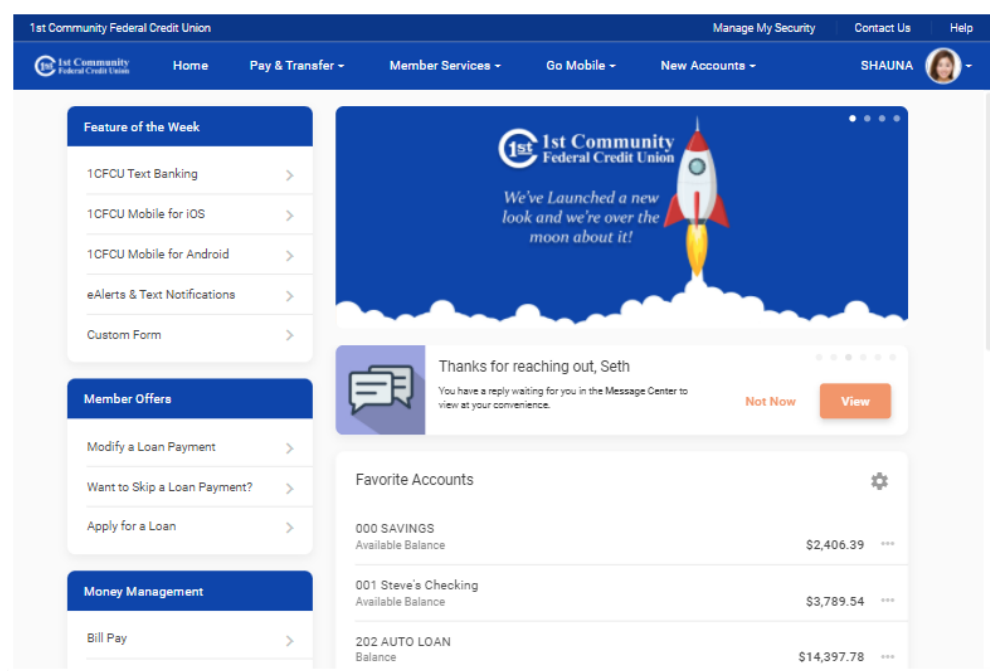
1st Community Federal Credit Union

Manage My Security | Contact Us | Help

1st Community Federal Credit Union

Home | Pay & Transfer | Member Services | Go Mobile | New Accounts | SHAUNA

Feature of the Week

1CFCU Text Banking

1CFCU Mobile for iOS

1CFCU Mobile for Android

eAlerts & Text Notifications

Custom Form

Member Offers

Modify a Loan Payment

Want to Skip a Loan Payment?

Apply for a Loan

Money Management

Bill Pay

1st Community Federal Credit Union

We've Launched a new look and we're over the moon about it!

Thanks for reaching out, Seth

You have a reply waiting for you in the Message Center to view at your convenience.

Not Now

View

Favorite Accounts

000 SAVINGS
Available Balance
$2,406.39

001 Steve's Checking
Available Balance
$3,789.54

202 AUTO LOAN
Balance
$14,397.78